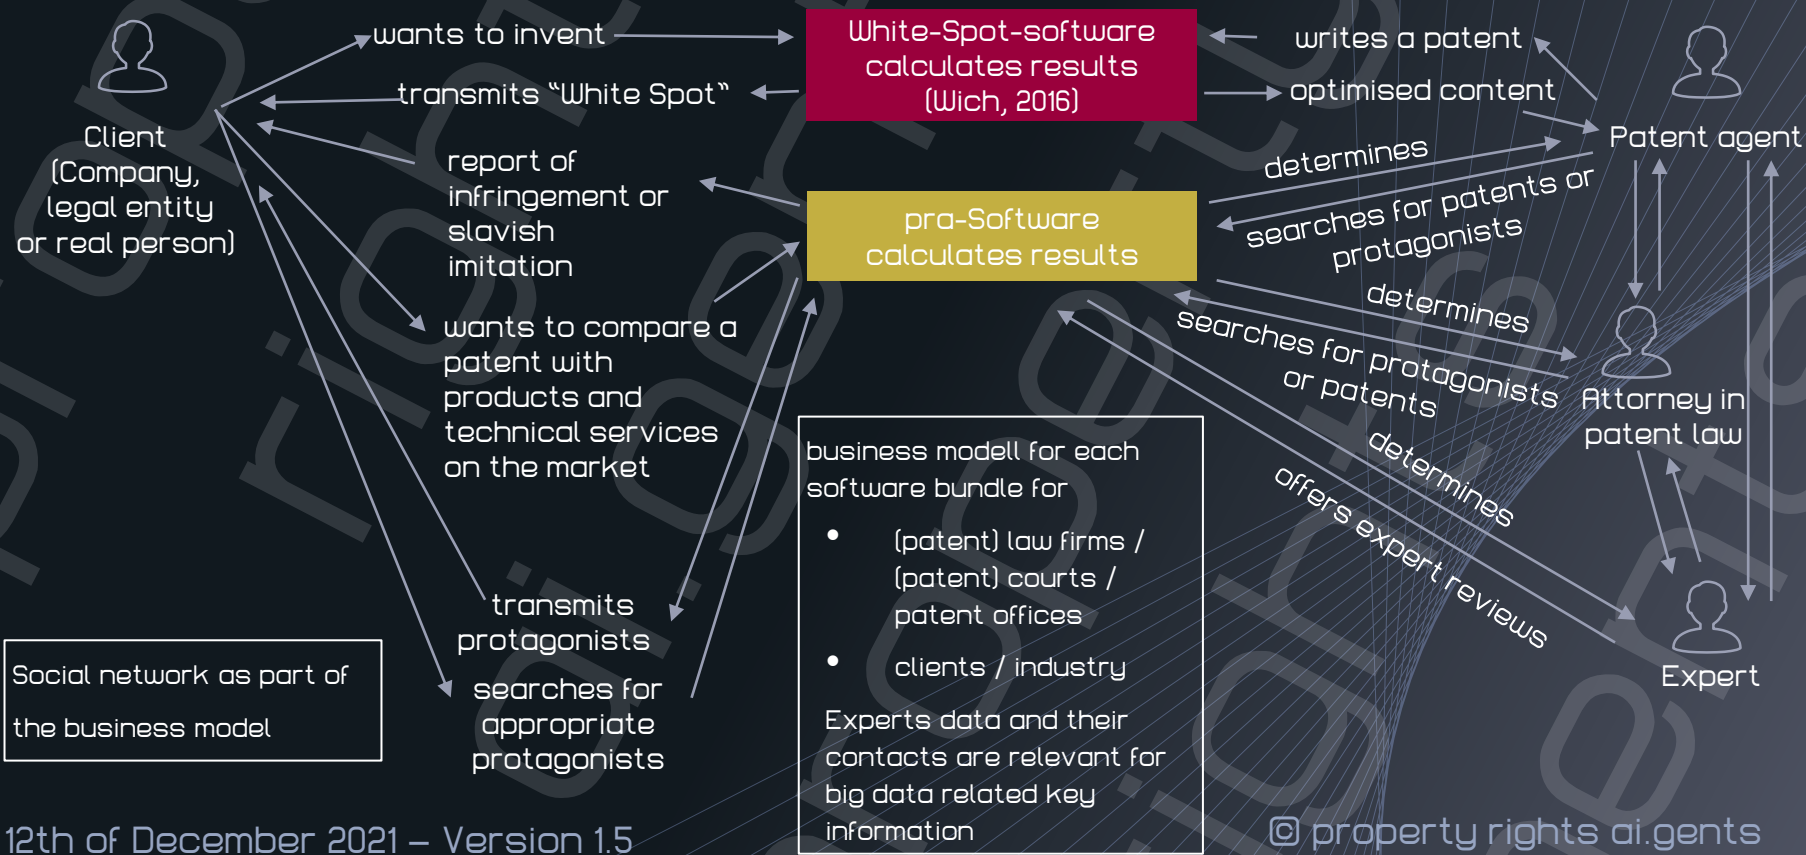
Client (Company, legal entity or real person)

wants to invent

transmits “White Spot”

report of infringement or slavish imitation

wants to compare a patent with products and technical services on the market

transmits protagonists

searches for appropriate protagonists

White-Spot-software calculates results (Wich, 2016)

pra-Software calculates results

writes a patent

optimised content

Patent agent

determines

searches for patents or protagonists

determines

searches for protagonists or patents

Attorney in patent law

determines

offers expert reviews

Expert

business modell for each software bundle for

• (patent) law firms / (patent) courts / patent offices

• clients / industry

Experts data and their contacts are relevant for big data related key information

Social network as part of the business model

12th of December 2021 – Version 1.5

© property rights ai.gents